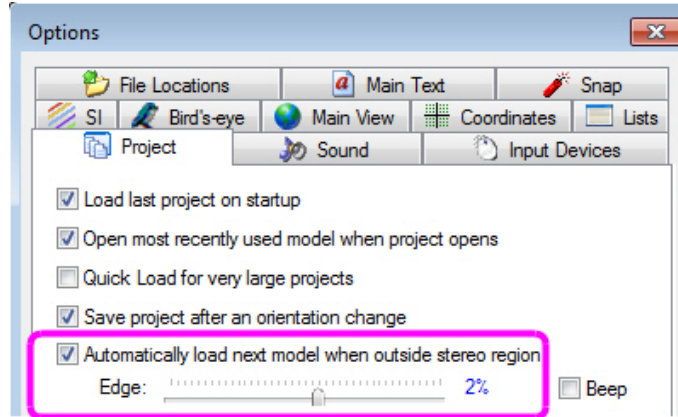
Options

File Locations | Main Text | Snap
SI | Bird's-eye | Main View | Coordinates | Lists
Project | Sound | Input Devices

Load last project on startup

Open most recently used model when project opens

Quick Load for very large projects

Save project after an orientation change

Automatically load next model when outside stereo region

Edge: 2%

Beep